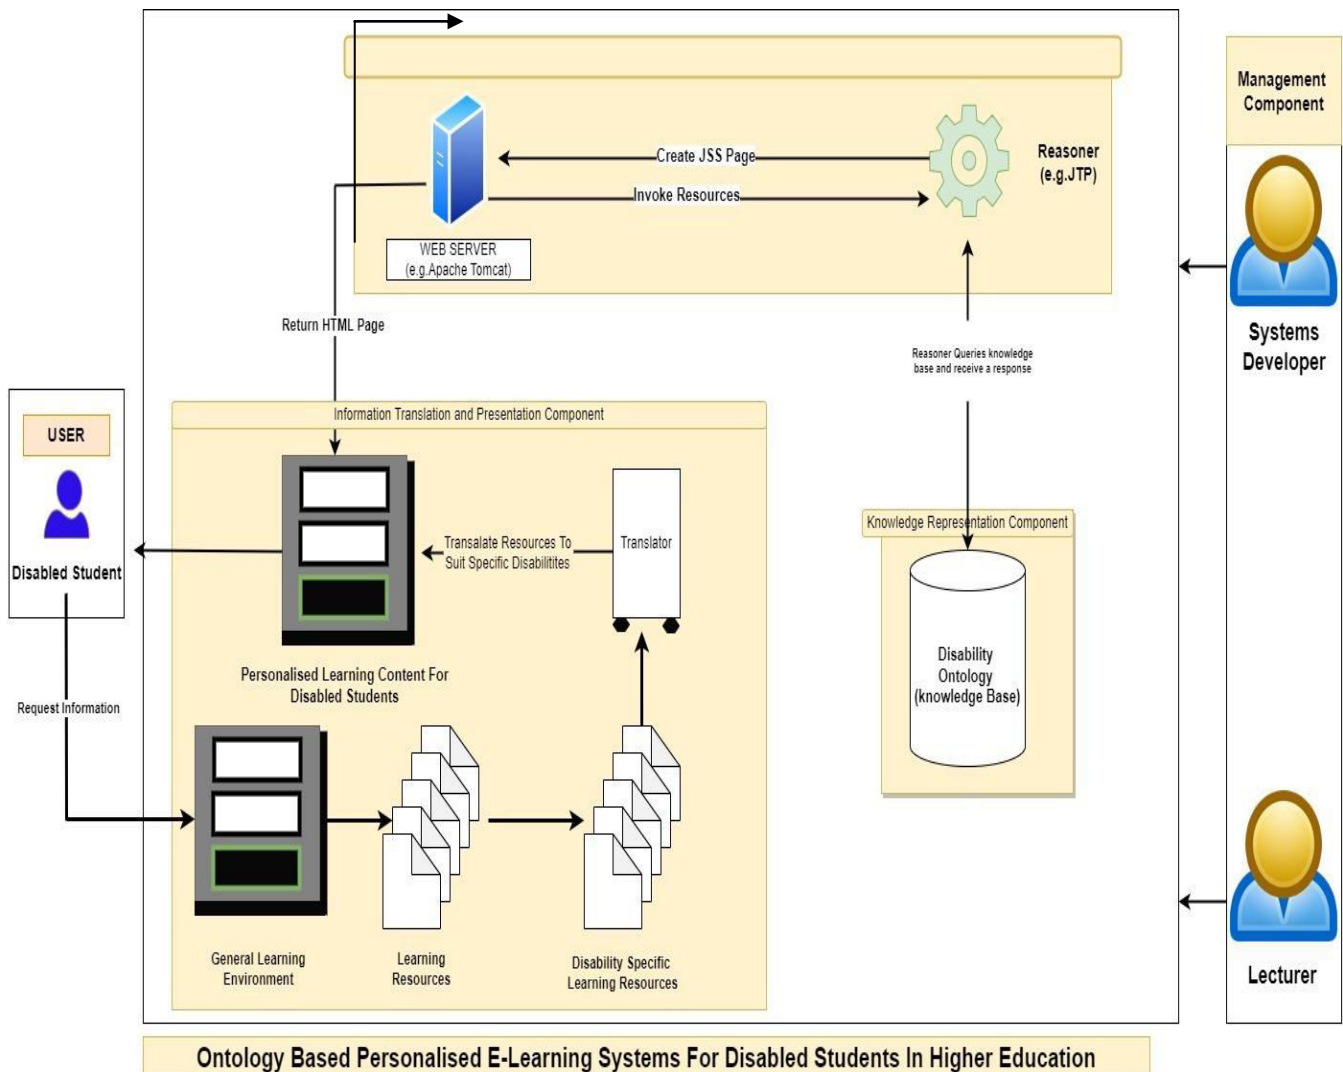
Management Component

Create JSS Page

Invoke Resources

Reasoner (e.g.JTP)

WEB SERVER (e.g.Apache Tomcat)

Systems Developer

Return HTML Page

Reasoner Queries knowledge base and receive a response

USER

Disabled Student

Information Translation and Presentation Component

Transalate Resources To Suit Specific Disabilitites

Translator

Knowledge Representation Component

Disability Ontology (knowledge Base)

Personalised Learning Content For Disabled Students

Request Information

General Learning Environment

Learning Resources

Disability Specific Learning Resources

Lecturer

Ontology Based Personalised E-Learning Systems For Disabled Students In Higher Education